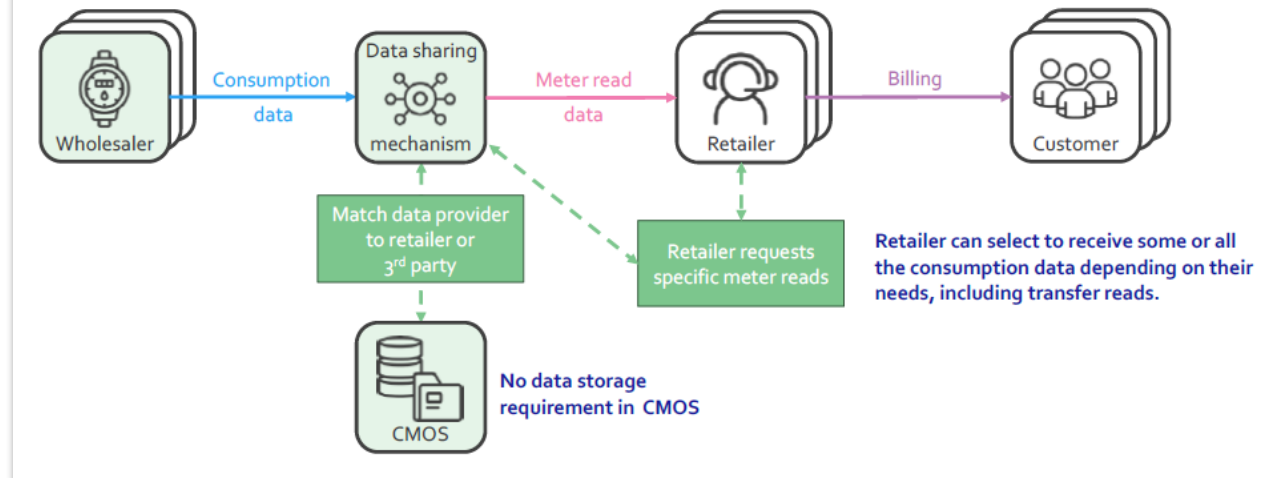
Wholesaler

Consumption data

Data sharing mechanism

Meter read data

Retailer

Billing

Customer

Match data provider to retailer or 3$^{rd}$ party

Retailer requests specific meter reads

Retailer can select to receive some or all the consumption data depending on their needs, including transfer reads.

CMOS

No data storage requirement in CMOS